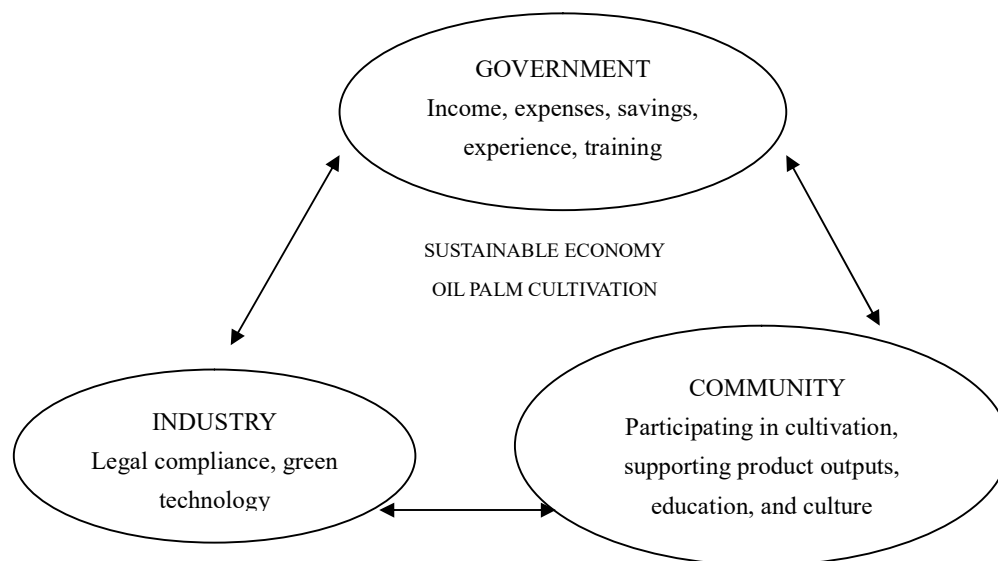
GOVERNMENT
Income, expenses, savings, experience, training

SUSTAINABLE ECONOMY
OIL PALM CULTIVATION

INDUSTRY
Legal compliance, green technology

COMMUNITY
Participating in cultivation, supporting product outputs, education, and culture